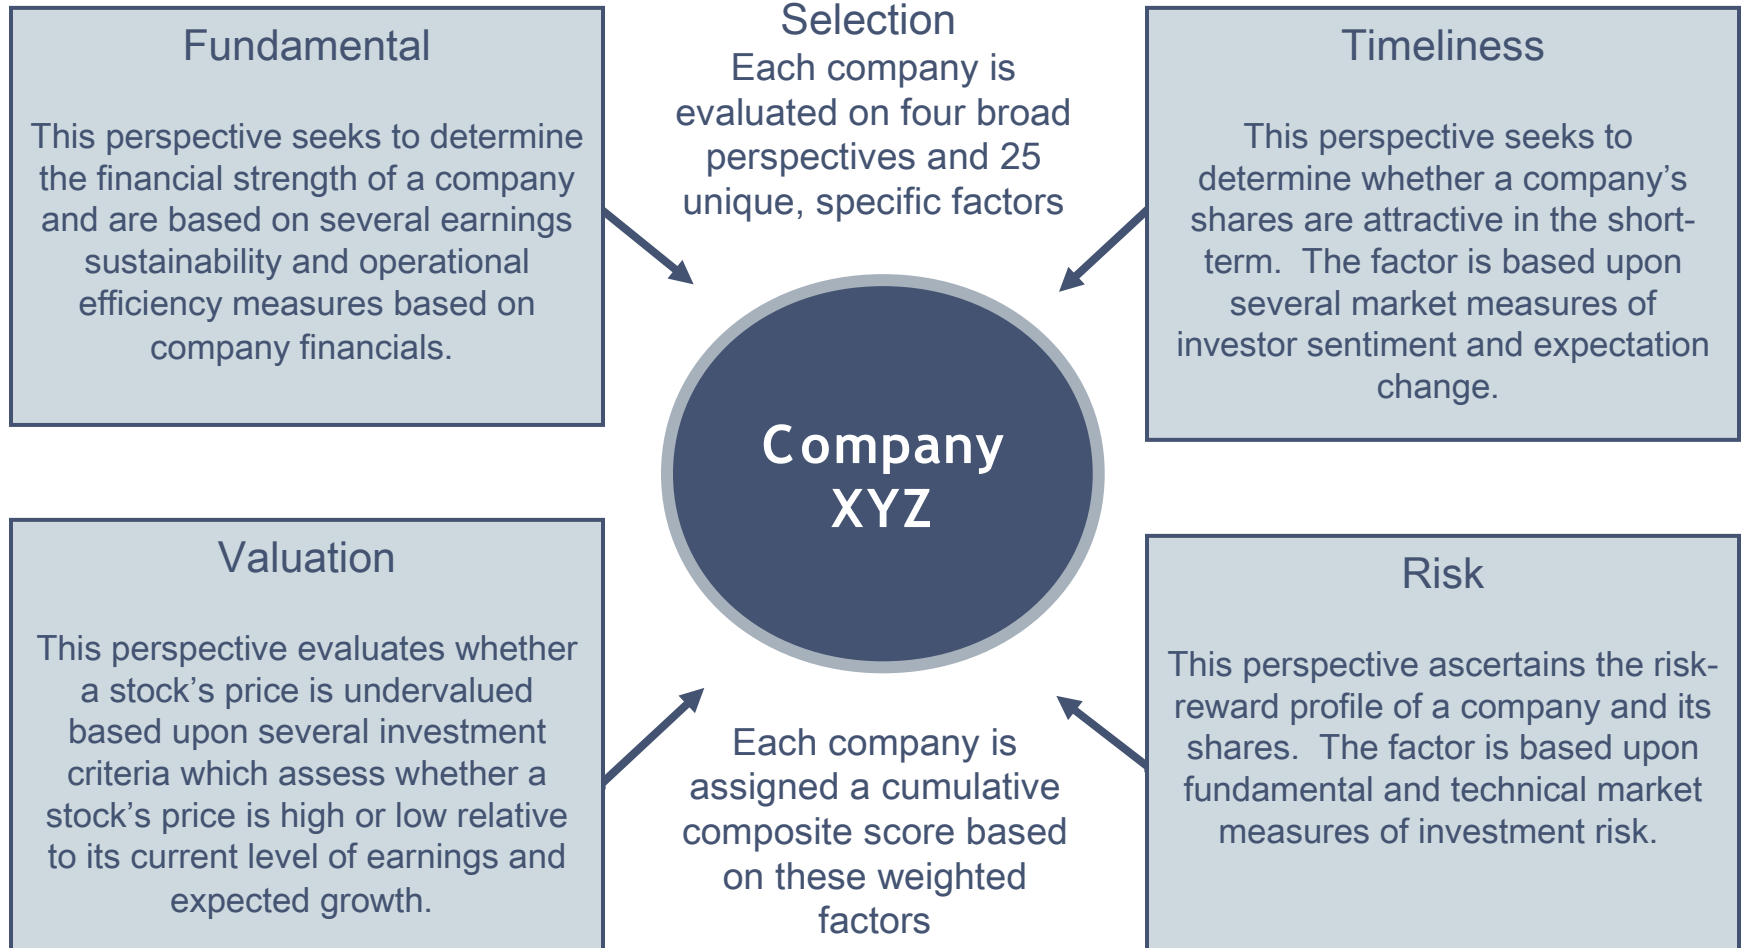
Fundamental

This perspective seeks to determine the financial strength of a company and are based on several earnings sustainability and operational efficiency measures based on company financials.

Selection
Each company is evaluated on four broad perspectives and 25 unique, specific factors

Timeliness

This perspective seeks to determine whether a company's shares are attractive in the short-term. The factor is based upon several market measures of investor sentiment and expectation change.

Company XYZ

Valuation

This perspective evaluates whether a stock's price is undervalued based upon several investment criteria which assess whether a stock's price is high or low relative to its current level of earnings and expected growth.

Each company is assigned a cumulative composite score based on these weighted factors

Risk

This perspective ascertains the risk-reward profile of a company and its shares. The factor is based upon fundamental and technical market measures of investment risk.